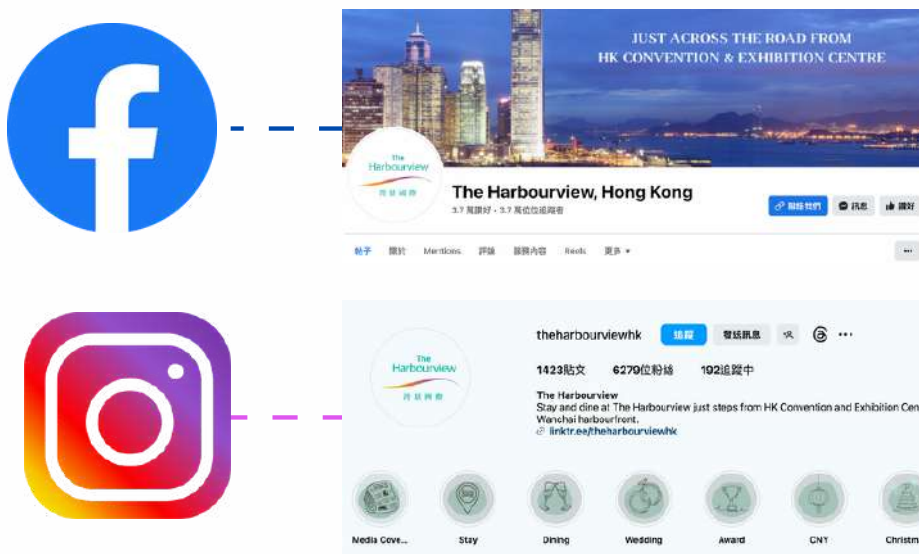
JUST ACROSS THE ROAD FROM HK CONVENTION & EXHIBITION CENTRE

The Harbourview
灣景國際

The Harbourview, Hong Kong
3.7 萬讚好 · 3.7 萬位追蹤者

聯絡我們
訊息
讚好

帖子 關於 Mentions 評論 精選內容 Reels 更多 ▾

...

The Harbourview
灣景國際

theharbourviewhk
追蹤
發送訊息

1423貼文 6279位粉絲 192追蹤中

The Harbourview
Stay and dine at The Harbourview just steps from HK Convention and Exhibition Cen
Wanchai harbourfront.
linktr.ee/theharbourviewhk

Media Cove... Stay Dining Wedding Award CNY Christm